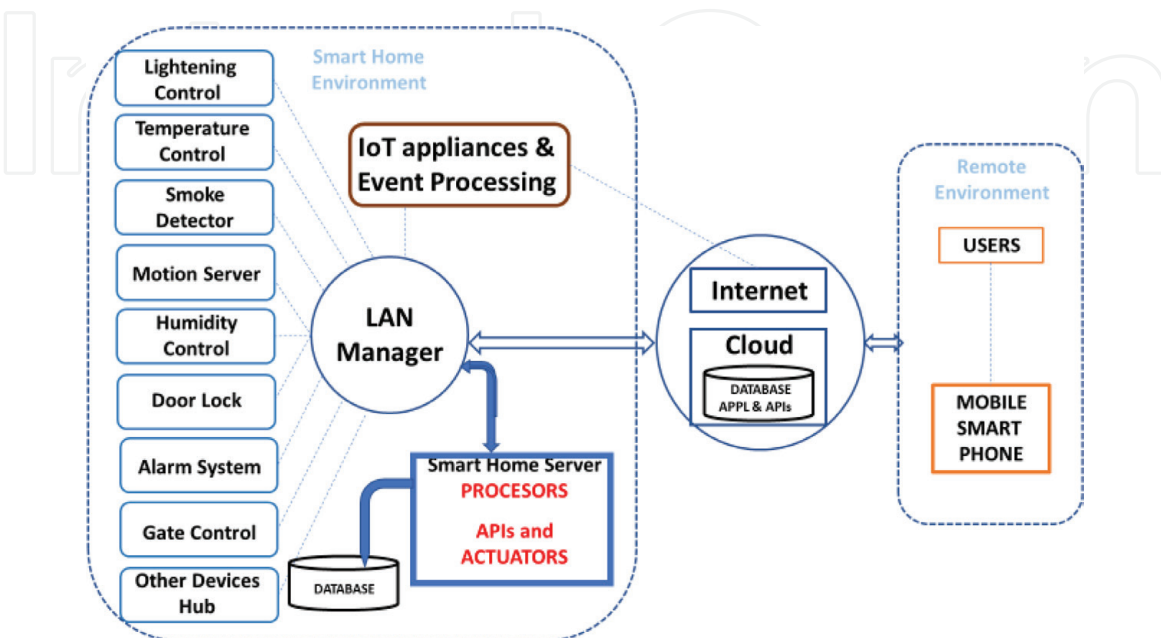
Smart Home Environment

Lightening Control

Temperature Control

Smoke Detector

Motion Server

Humidity Control

Door Lock

Alarm System

Gate Control

Other Devices Hub

IoT appliances & Event Processing

LAN Manager

Smart Home Server

PROCESORS

APIs and ACTUATORS

DATABASE

Internet

Cloud

DATABASE APPL & APIs

Remote Environment

USERS

MOBILE SMART PHONE